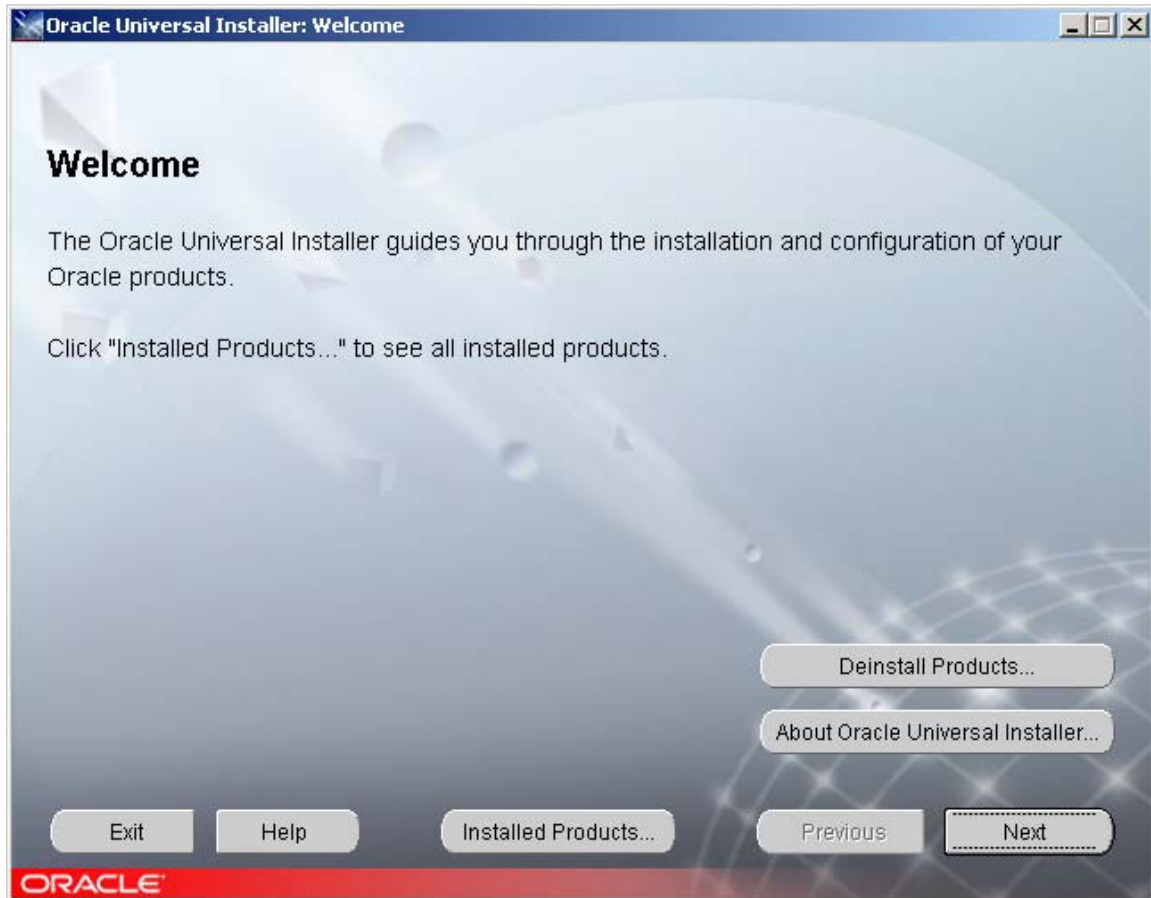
Oracle Universal Installer: Welcome

Welcome

The Oracle Universal Installer guides you through the installation and configuration of your Oracle products.

Click "Installed Products..." to see all installed products.

Deinstall Products...

About Oracle Universal Installer...

Exit Help Installed Products... Previous Next

ORACLE